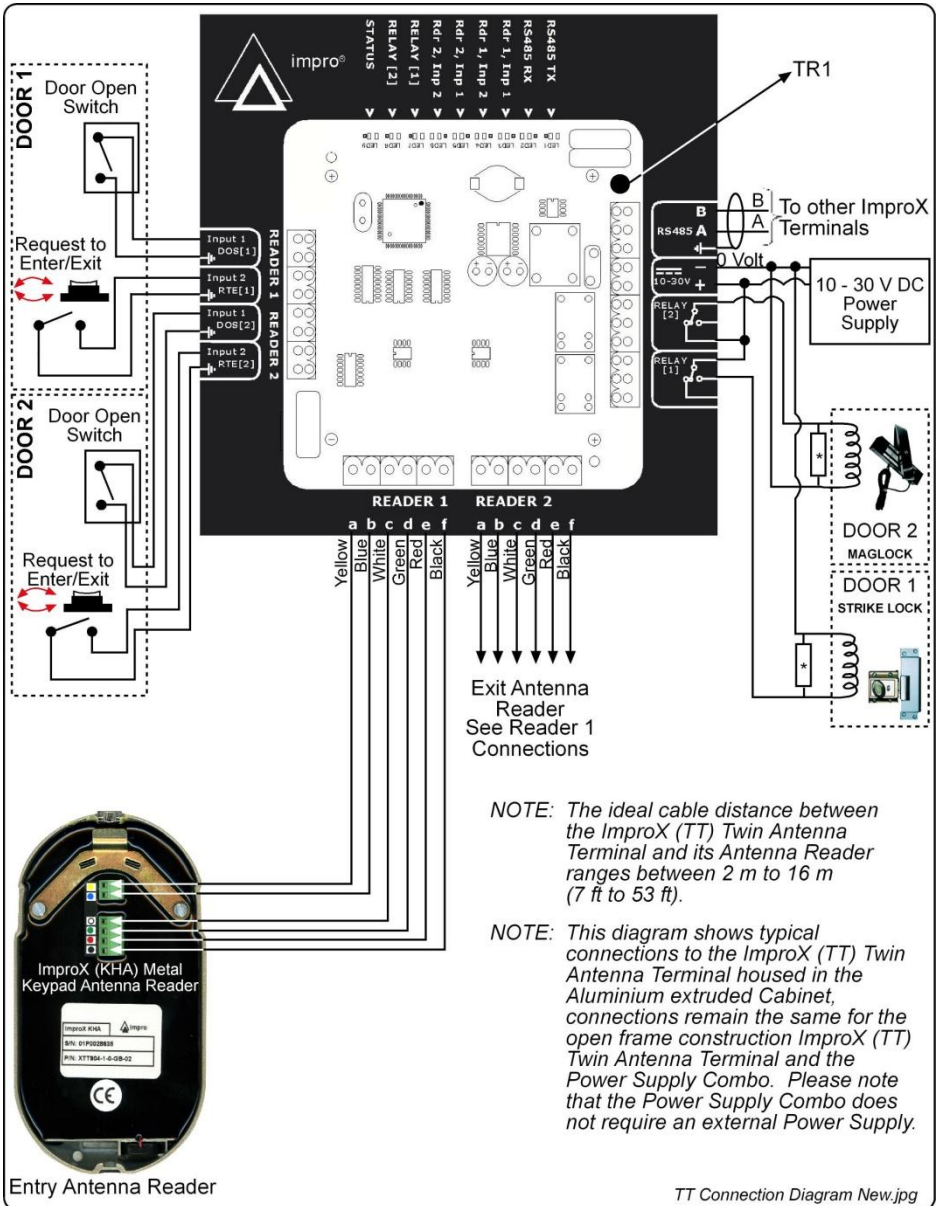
DOOR 1

Door Open Switch

Request to Enter/Exit

DOOR 2

Door Open Switch

Request to Enter/Exit

impro®

STATUS
RELAY [2]
RELAY [1]
Rdr 2, Inp 2
Rdr 2, Inp 1
Rdr 1, Inp 2
Rdr 1, Inp 1
RS485 RX
RS485 TX

LED9 LED8 LED7 LED6 LED5 LED4 LED3 LED2 LED1

TR1

Input 1 DOS[1]
Input 2 RTE[1]
Input 1 DOS[2]
Input 2 RTE[2]

READER 1 READER 2

RS485 B A

To other ImproX Terminals

0 Volt

10-30V − +

10 - 30 V DC Power Supply

RELAY [2]

RELAY [1]

DOOR 2
MAGLOCK

DOOR 1
STRIKE LOCK

READER 1 READER 2

a b c d e f a b c d e f

Yellow Blue White Green Red Black Yellow Blue White Green Red Black

Exit Antenna Reader See Reader 1 Connections

NOTE: The ideal cable distance between the ImproX (TT) Twin Antenna Terminal and its Antenna Reader ranges between 2 m to 16 m (7 ft to 53 ft).

NOTE: This diagram shows typical connections to the ImproX (TT) Twin Antenna Terminal housed in the Aluminium extruded Cabinet, connections remain the same for the open frame construction ImproX (TT) Twin Antenna Terminal and the Power Supply Combo. Please note that the Power Supply Combo does not require an external Power Supply.

ImproX (KHA) Metal Keypad Antenna Reader

ImproX KHA impro
S/N: 01P0028635
P/N: XTT904-1-0-GB-02

CE

Entry Antenna Reader

TT Connection Diagram New.jpg